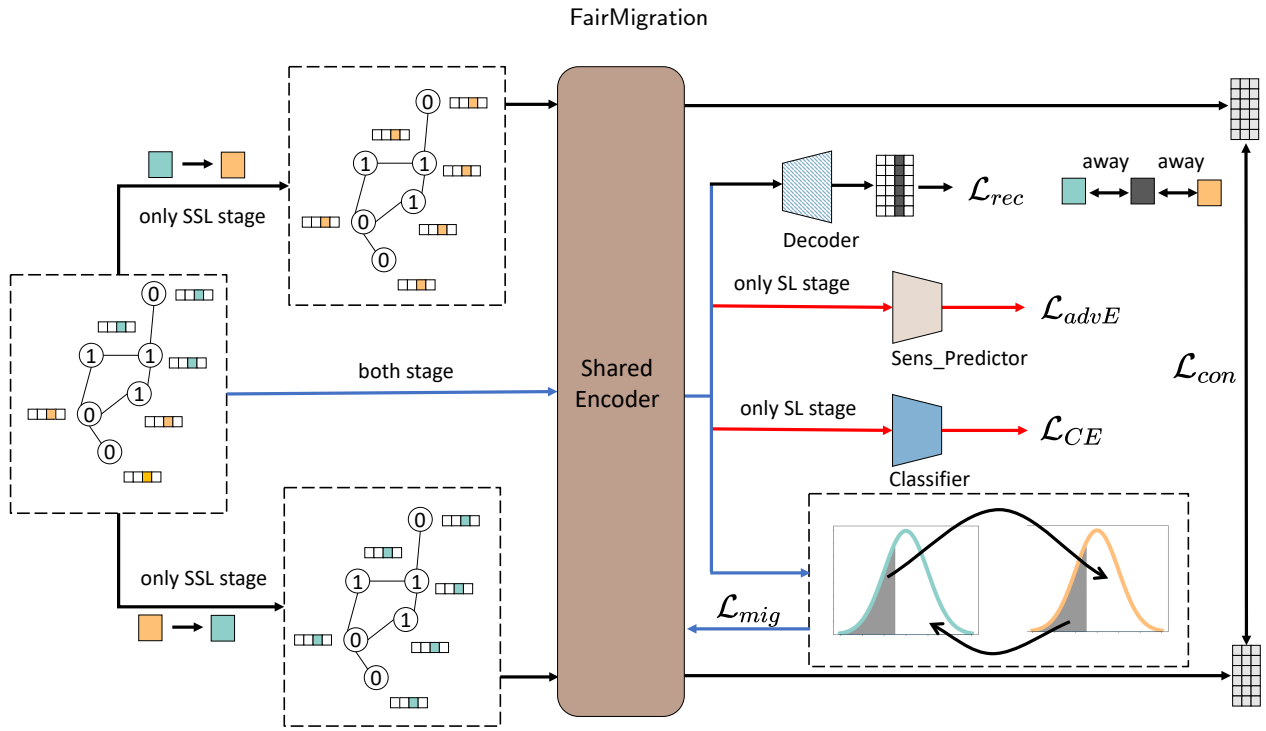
FairMigration

only SSL stage

0
1
1
1
0
0

0
1
1
1
0
0

both stage

only SSL stage

0
1
1
1
0
0

Shared Encoder

Decoder

$\mathcal{L}_{rec}$

away away

only SL stage

Sens_Predictor

$\mathcal{L}_{advE}$

$\mathcal{L}_{con}$

only SL stage

Classifier

$\mathcal{L}_{CE}$

$\mathcal{L}_{mig}$